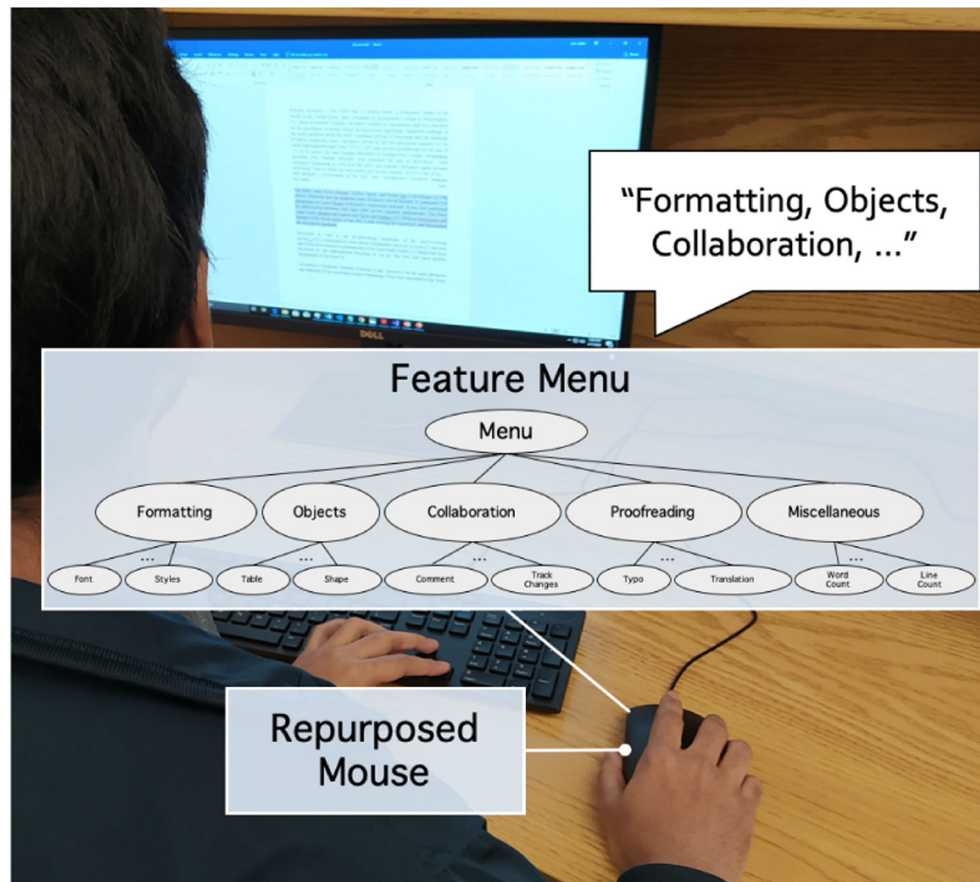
"Formatting, Objects, Collaboration, ..."

Feature Menu

Menu

Formatting

Objects

Collaboration

Proofreading

Miscellaneous

...

Font

Styles

...

Table

Shape

...

Comment

Track Changes

...

Typo

Translation

...

Word Count

Line Count

DELL

Repurposed Mouse